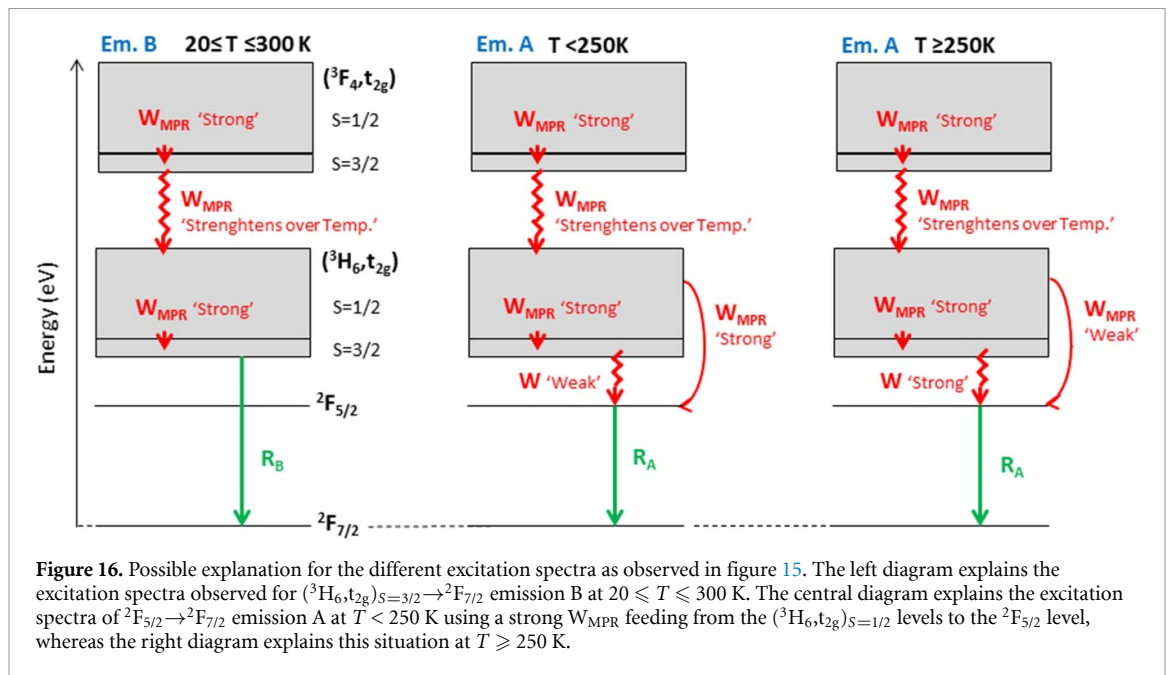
Em. B 20≤T ≤300 K

Em. A T <250K

Em. A T ≥250K

$(^3F_4,t_{2g})$

$W_{MPR}$ 'Strong'

S=1/2

S=3/2

$W_{MPR}$ 'Strong'

$W_{MPR}$ 'Strong'

$W_{MPR}$ 'Strenghtens over Temp.'

$W_{MPR}$ 'Strenghtens over Temp.'

$W_{MPR}$ 'Strenghtens over Temp.'

$(^3H_6,t_{2g})$

$W_{MPR}$ 'Strong'

S=1/2

S=3/2

$W_{MPR}$ 'Strong'

$W_{MPR}$ 'Strong'

$W_{MPR}$ 'Strong'

$W_{MPR}$ 'Strong'

$W_{MPR}$ 'Weak'

W 'Weak'

W 'Strong'

Energy (eV)

$^2F_{5/2}$

$R_B$

$R_A$

$R_A$

$^2F_{7/2}$

**Figure 16.** Possible explanation for the different excitation spectra as observed in figure 15. The left diagram explains the excitation spectra observed for $(^3H_6,t_{2g})_{S=3/2}\rightarrow{}^2F_{7/2}$ emission B at $20 \leqslant T \leqslant 300$ K. The central diagram explains the excitation spectra of $^2F_{5/2}\rightarrow{}^2F_{7/2}$ emission A at $T < 250$ K using a strong $W_{MPR}$ feeding from the $(^3H_6,t_{2g})_{S=1/2}$ levels to the $^2F_{5/2}$ level, whereas the right diagram explains this situation at $T \geqslant 250$ K.